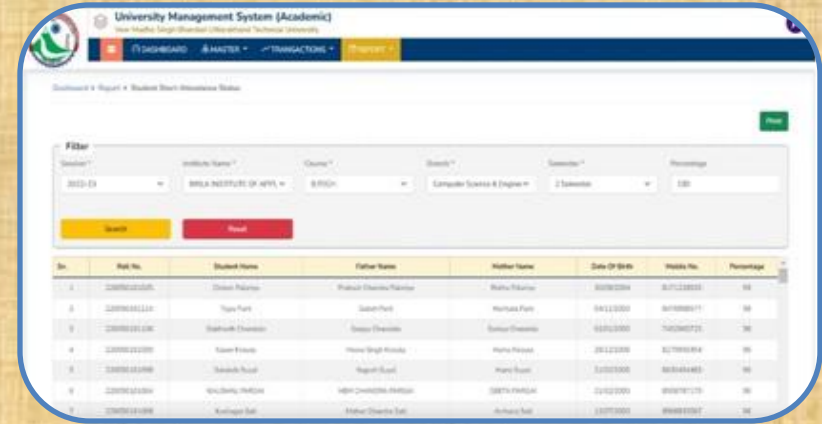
University Management System (Academic)
Veer Madho Singh Bhandari Uttarakhand Technical University

DASHBOARD MASTER TRANSACTIONS REPORT

Dashboard > Report > Student Short Attendance Status

Print

Filter

Session* 2022-23
Institute Name* BIRLA INSTITUTE OF APPL
Course* B.TECH
Branch* Computer Science & Enginee
Semester* 2 Semester
Percentage 100

Search Reset

| Sn. | Roll No. | Student Name | Father Name | Mother Name | Date Of Birth | Mobile No. | Percentage |
|---|---|---|---|---|---|---|---|
| 1 | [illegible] | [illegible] | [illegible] | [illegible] | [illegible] | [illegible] | 98 |
| 2 | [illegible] | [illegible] | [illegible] | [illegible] | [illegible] | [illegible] | 98 |
| 3 | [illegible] | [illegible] | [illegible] | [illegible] | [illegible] | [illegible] | 98 |
| 4 | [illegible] | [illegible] | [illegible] | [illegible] | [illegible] | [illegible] | 98 |
| 5 | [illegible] | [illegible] | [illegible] | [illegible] | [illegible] | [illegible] | 98 |
| 6 | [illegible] | KAUSHAL PANDAY | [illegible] | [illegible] | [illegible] | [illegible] | 98 |
| 7 | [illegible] | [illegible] | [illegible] | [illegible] | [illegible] | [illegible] | 98 |